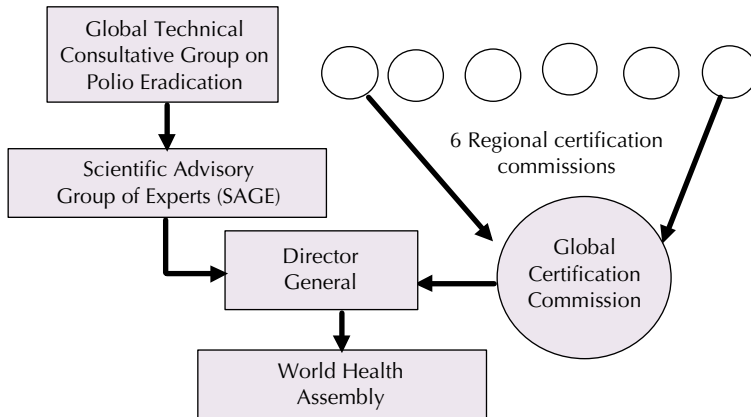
Global Technical Consultative Group on Polio Eradication

Scientific Advisory Group of Experts (SAGE)

6 Regional certification commissions

Director General

Global Certification Commission

World Health Assembly